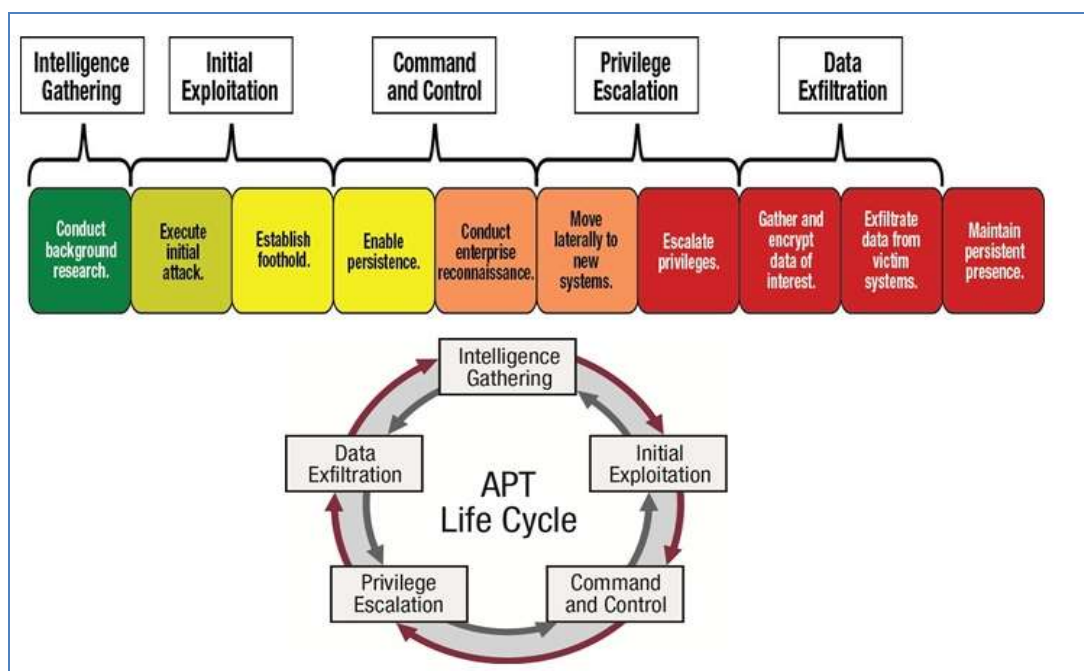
Intelligence Gathering

Initial Exploitation

Command and Control

Privilege Escalation

Data Exfiltration

Conduct background research.

Execute initial attack.

Establish foothold.

Enable persistence.

Conduct enterprise reconnaissance.

Move laterally to new systems.

Escalate privileges.

Gather and encrypt data of interest.

Exfiltrate data from victim systems.

Maintain persistent presence.

Intelligence Gathering

Initial Exploitation

Command and Control

Privilege Escalation

Data Exfiltration

APT Life Cycle